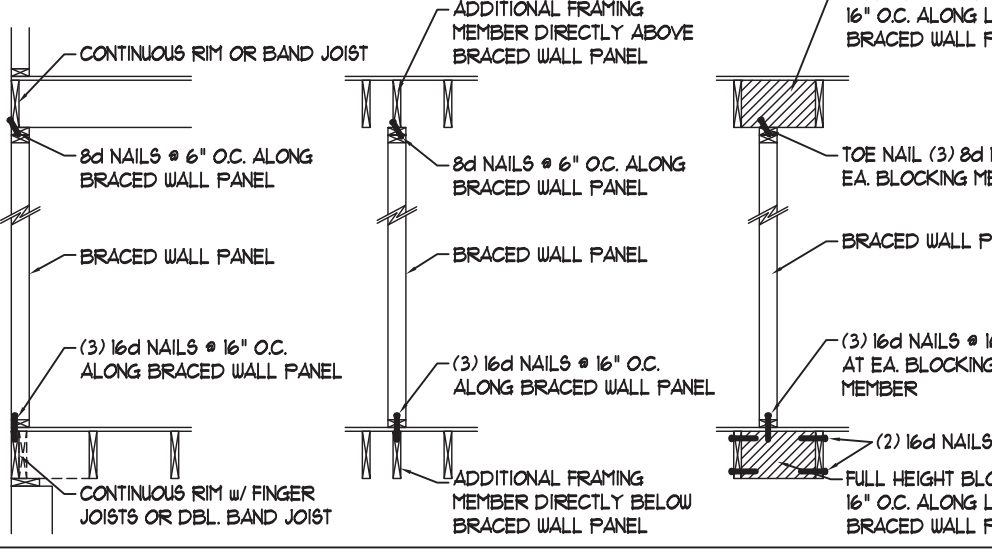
CONTINUOUS RIM OR BAND JOIST

8d NAILS @ 6" O.C. ALONG BRACED WALL PANEL

BRACED WALL PANEL

(3) 16d NAILS @ 16" O.C. ALONG BRACED WALL PANEL

CONTINUOUS RIM w/ FINGER JOISTS OR DBL. BAND JOIST

ADDITIONAL FRAMING MEMBER DIRECTLY ABOVE BRACED WALL PANEL

8d NAILS @ 6" O.C. ALONG BRACED WALL PANEL

BRACED WALL PANEL

(3) 16d NAILS @ 16" O.C. ALONG BRACED WALL PANEL

ADDITIONAL FRAMING MEMBER DIRECTLY BELOW BRACED WALL PANEL

16" O.C. ALONG L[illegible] BRACED WALL F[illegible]

TOE NAIL (3) 8d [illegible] EA. BLOCKING ME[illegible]

BRACED WALL P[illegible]

(3) 16d NAILS @ 1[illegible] AT EA. BLOCKING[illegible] MEMBER

(2) 16d NAILS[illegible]

FULL HEIGHT BLO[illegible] 16" O.C. ALONG L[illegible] BRACED WALL F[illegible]